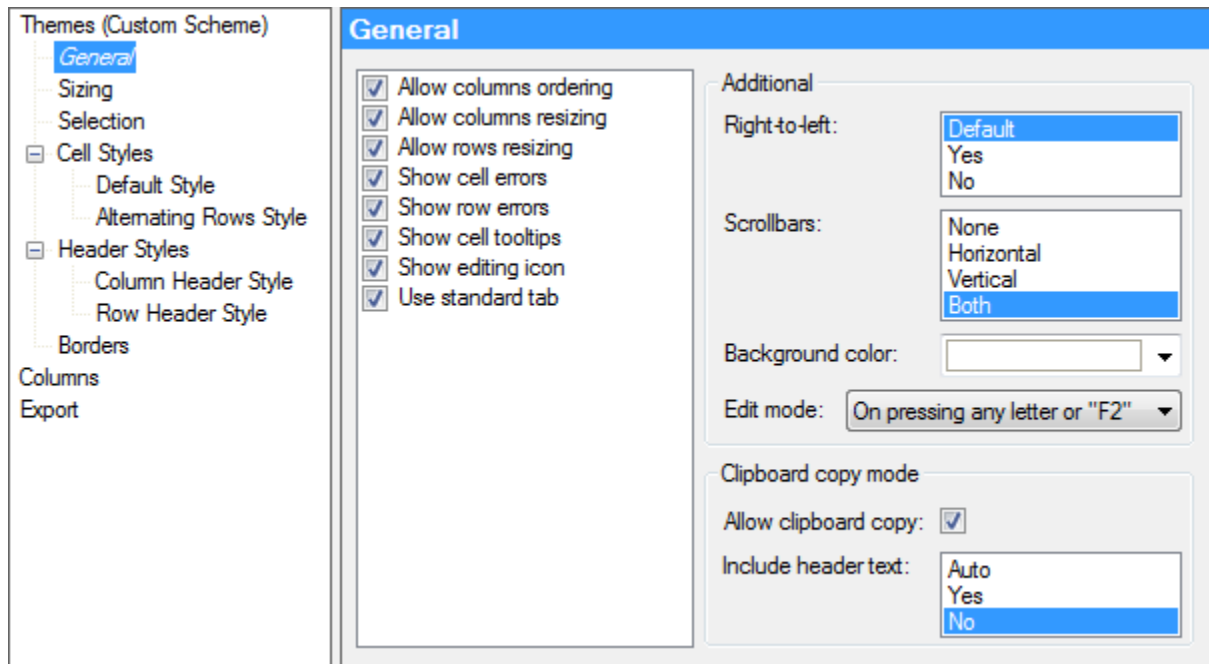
Themes (Custom Scheme)
General
Sizing
Selection
Cell Styles
Default Style
Alternating Rows Style
Header Styles
Column Header Style
Row Header Style
Borders
Columns
Export

General

Allow columns ordering
Allow columns resizing
Allow rows resizing
Show cell errors
Show row errors
Show cell tooltips
Show editing icon
Use standard tab

Additional
Right-to-left:
Default
Yes
No
Scrollbars:
None
Horizontal
Vertical
Both
Background color:
Edit mode:
On pressing any letter or "F2"

Clipboard copy mode
Allow clipboard copy:
Include header text:
Auto
Yes
No